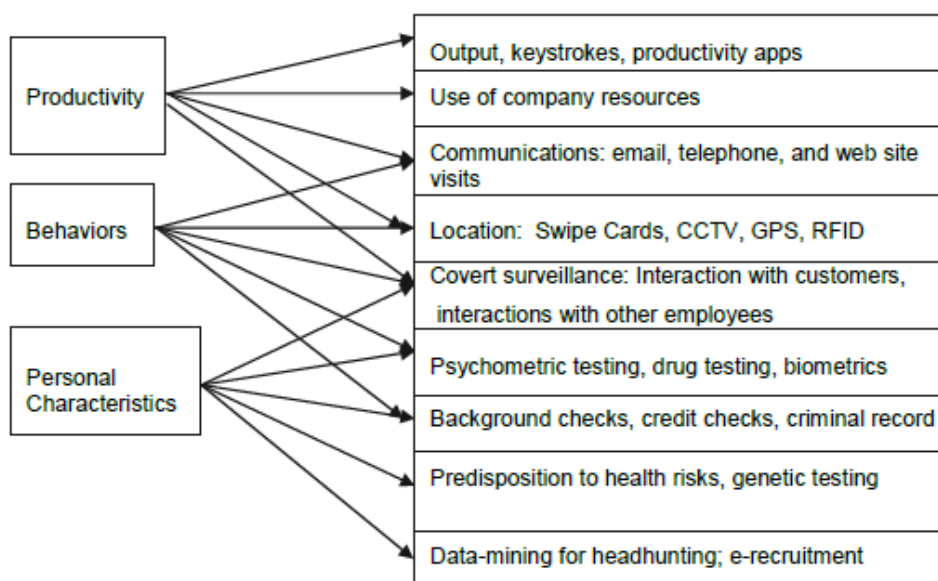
Productivity

Behaviors

Personal Characteristics

Output, keystrokes, productivity apps

Use of company resources

Communications: email, telephone, and web site visits

Location: Swipe Cards, CCTV, GPS, RFID

Covert surveillance: Interaction with customers, interactions with other employees

Psychometric testing, drug testing, biometrics

Background checks, credit checks, criminal record

Predisposition to health risks, genetic testing

Data-mining for headhunting; e-recruitment